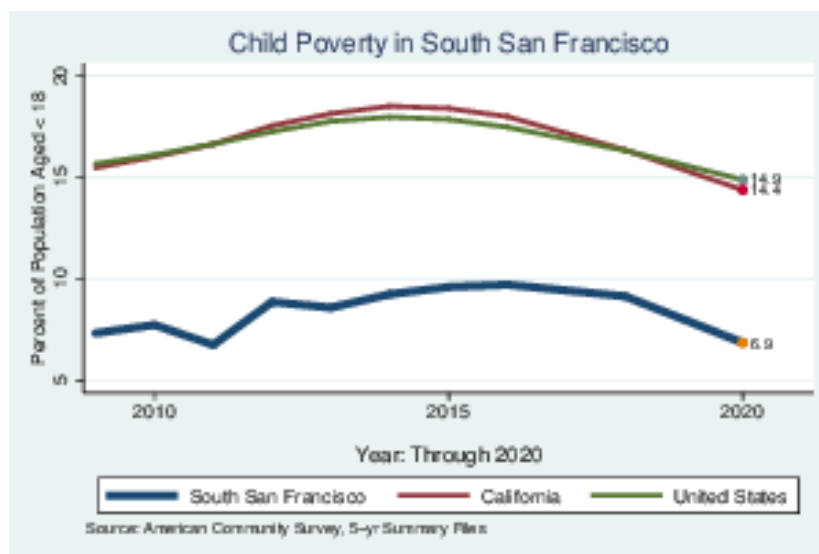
Child Poverty in South San Francisco

Percent of Population Aged < 18

20
15
10
5

14.9
14.4
6.9

2010
2015
2020

Year: Through 2020

South San Francisco
California
United States

Source: American Community Survey, 5-yr Summary Files